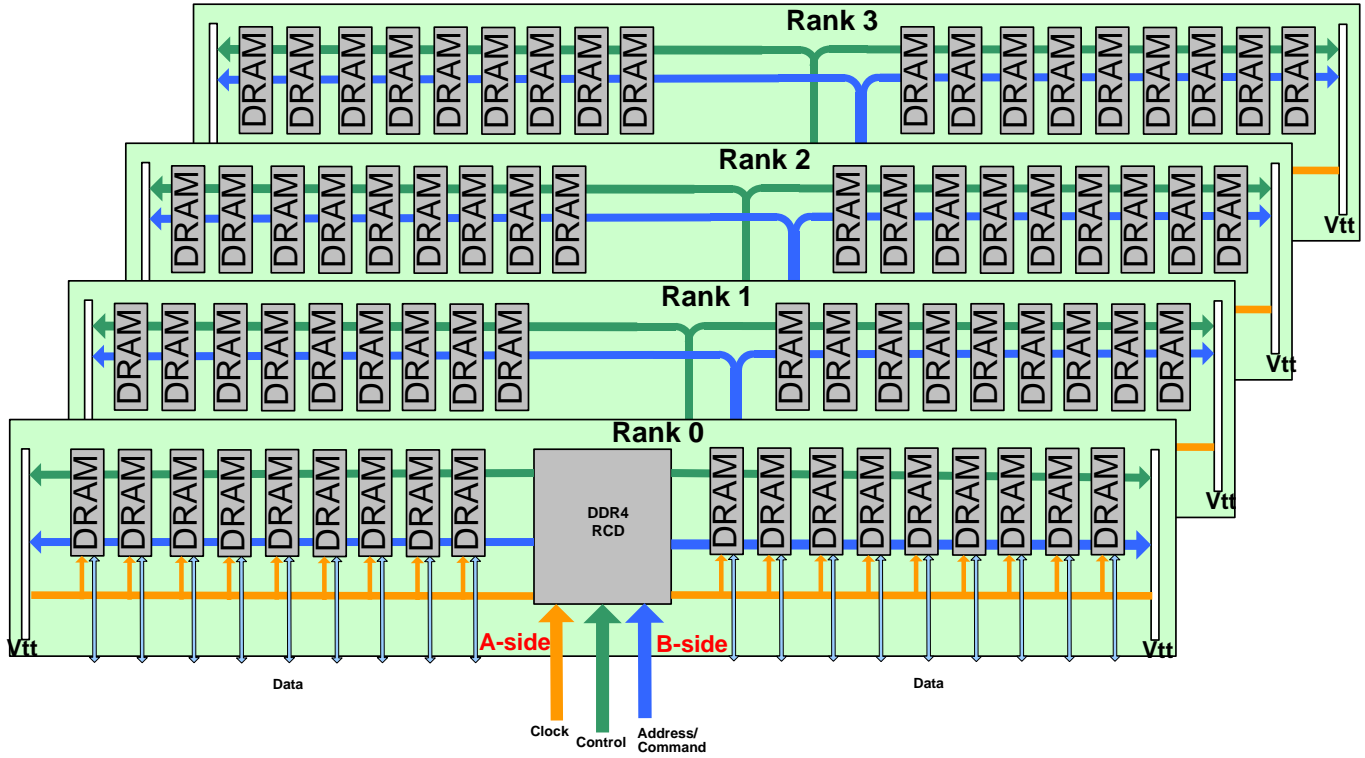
Rank 3

DRAM DRAM DRAM DRAM DRAM DRAM DRAM DRAM DRAM DRAM DRAM DRAM DRAM DRAM DRAM DRAM DRAM

Vtt

Rank 2

DRAM DRAM DRAM DRAM DRAM DRAM DRAM DRAM DRAM DRAM DRAM DRAM DRAM DRAM DRAM DRAM DRAM DRAM

Vtt

Rank 1

DRAM DRAM DRAM DRAM DRAM DRAM DRAM DRAM DRAM DRAM DRAM DRAM DRAM DRAM DRAM DRAM DRAM DRAM

Vtt

Rank 0

DRAM DRAM DRAM DRAM DRAM DRAM DRAM DRAM DRAM

DDR4
RCD

DRAM DRAM DRAM DRAM DRAM DRAM DRAM DRAM DRAM

Vtt

A-side

B-side

Vtt

Data

Data

Clock

Control

Address/
Command